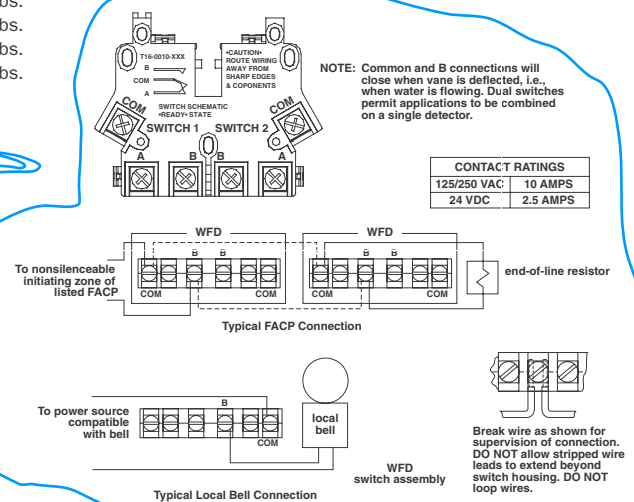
bs.
bs.
bs.
bs.

T16-0010-XXX
B
COM
A
•CAUTION• ROUTE WIRING AWAY FROM SHARP EDGES & COPONENTS
COM
COM
SWITCH SCHEMATIC •READY• STATE
SWITCH 1
SWITCH 2
A
B
B
A

NOTE: Common and B connections will close when vane is deflected, i.e., when water is flowing. Dual switches permit applications to be combined on a single detector.

| CONTACT RATINGS | |
|---|---|
| 125/250 VAC | 10 AMPS |
| 24 VDC | 2.5 AMPS |

WFD
WFD
B
B
B
B
To nonsilenceable initiating zone of listed FACP
COM
COM
COM
COM
end-of-line resistor
Typical FACP Connection

To power source compatible with bell
B
COM
local bell
WFD switch assembly
Typical Local Bell Connection

Break wire as shown for supervision of connection. DO NOT allow stripped wire leads to extend beyond switch housing. DO NOT loop wires.